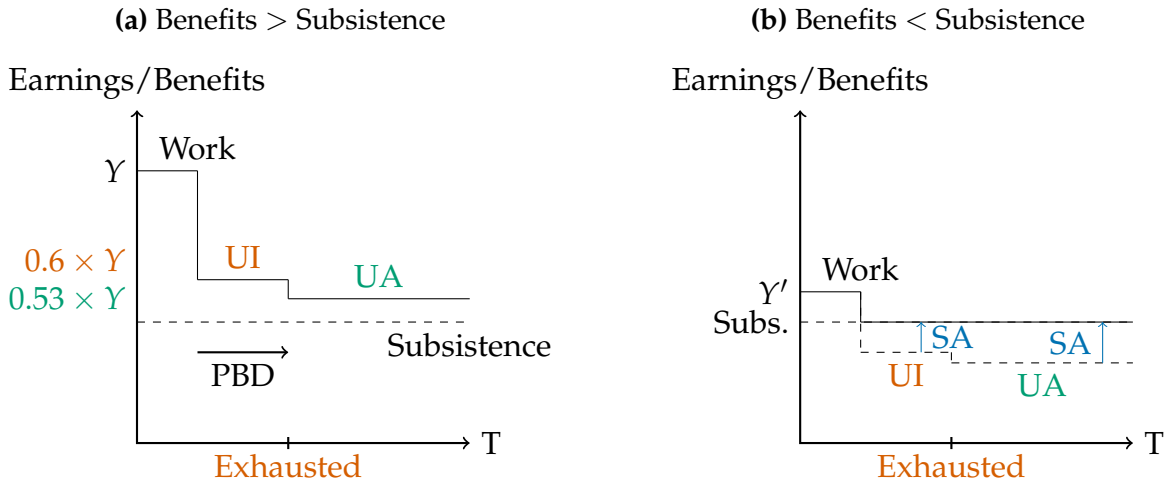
**(a)** Benefits > Subsistence

Earnings/Benefits

Work

$Y$

$0.6 \times Y$

UI

UA

$0.53 \times Y$

Subsistence

PBD

T

Exhausted

**(b)** Benefits < Subsistence

Earnings/Benefits

Work

$Y'$

Subs.

SA

SA

UI

UA

T

Exhausted